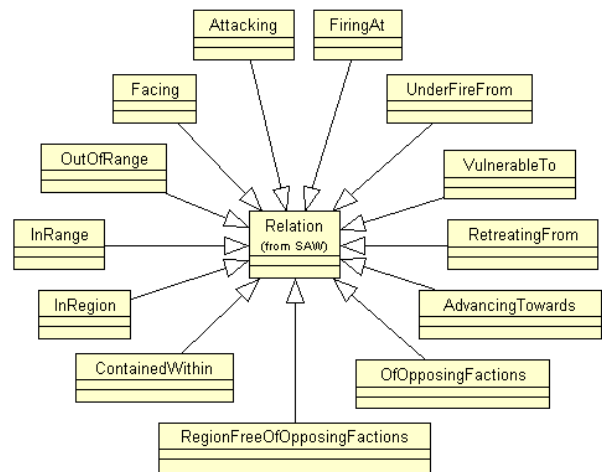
Attacking

FiringAt

Facing

UnderFireFrom

OutOfRange

VulnerableTo

InRange

Relation
(from SAW)

RetreatingFrom

InRegion

AdvancingTowards

ContainedWithin

OfOpposingFactions

RegionFreeOfOpposingFactions